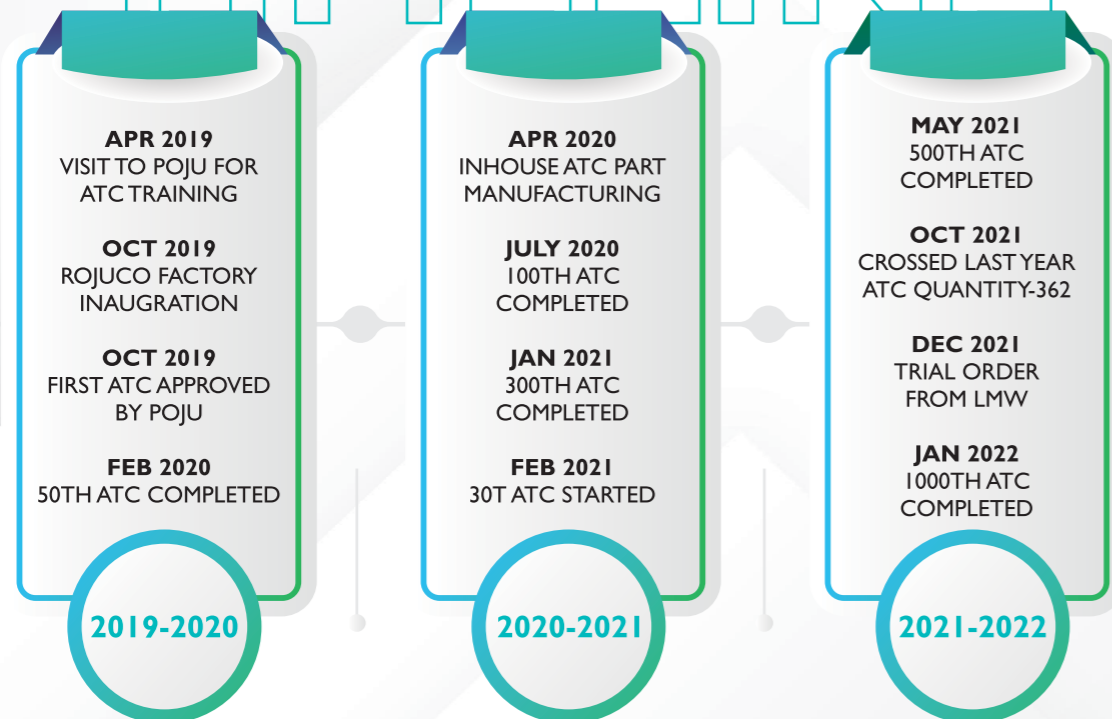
APR 2019
VISIT TO POJU FOR ATC TRAINING

OCT 2019
ROJUCO FACTORY INAUGRATION

OCT 2019
FIRST ATC APPROVED BY POJU

FEB 2020
50TH ATC COMPLETED

2019-2020

APR 2020
INHOUSE ATC PART MANUFACTURING

JULY 2020
100TH ATC COMPLETED

JAN 2021
300TH ATC COMPLETED

FEB 2021
30T ATC STARTED

2020-2021

MAY 2021
500TH ATC COMPLETED

OCT 2021
CROSSED LAST YEAR ATC QUANTITY-362

DEC 2021
TRIAL ORDER FROM LMW

JAN 2022
1000TH ATC COMPLETED

2021-2022